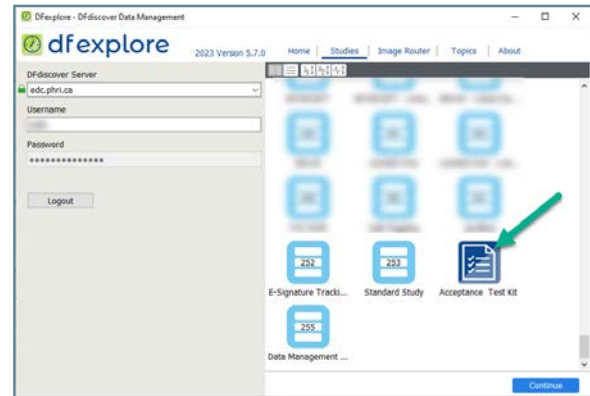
DFexplore - DFdiscover Data Management

dfexplore 2023 Version 5.7.0

Home | Studies | Image Router | Topics | About

DFdiscover Server
edc.phri.ca

Username
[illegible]

Password
••••••••••••••

Logout

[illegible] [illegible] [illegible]

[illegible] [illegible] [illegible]

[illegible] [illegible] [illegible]

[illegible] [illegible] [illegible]

252
E-Signature Tracki...

253
Standard Study

Acceptance Test Kit

255
Data Management ...

Continue